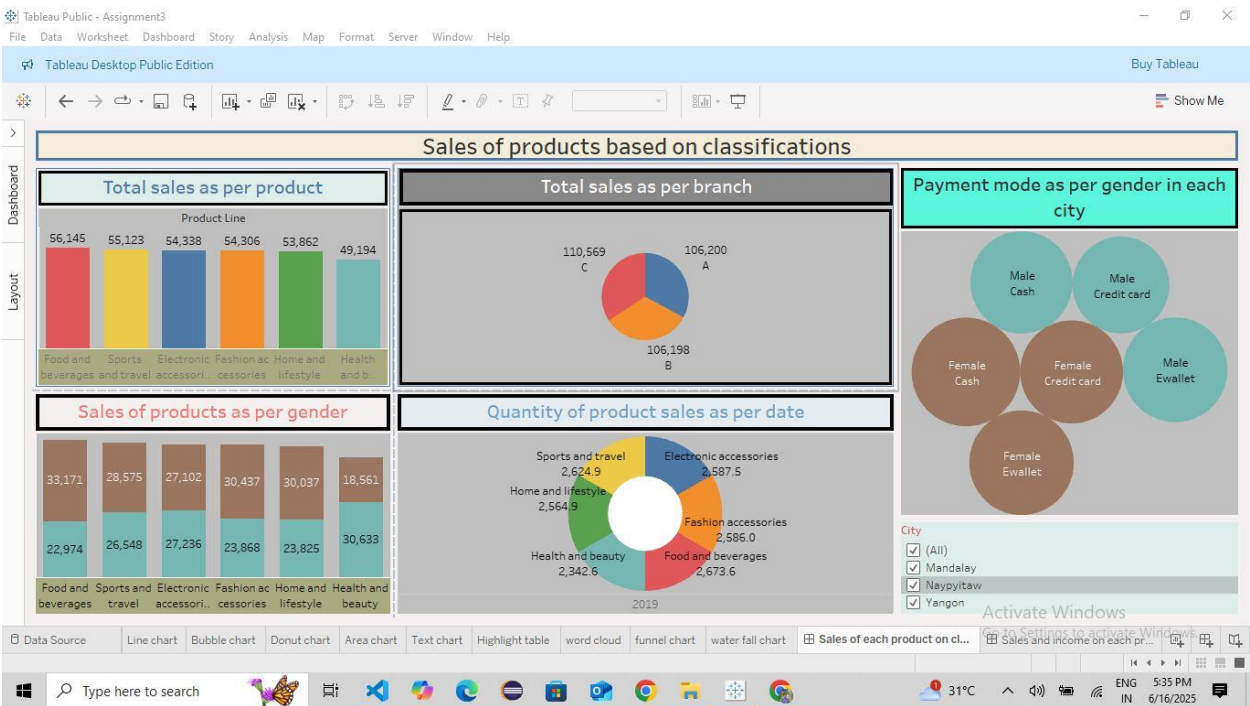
Tableau Public - Assignment3
File Data Worksheet Dashboard Story Analysis Map Format Server Window Help

Tableau Desktop Public Edition

Buy Tableau

Show Me

Dashboard
Layout

Sales of products based on classifications

Total sales as per product

Product Line

56,145 55,123 54,338 54,306 53,862 49,194

Food and beverages | Sports and travel | Electronic accessori.. | Fashion accessories | Home and lifestyle | Health and b..

Total sales as per branch

110,569
C

106,200
A

106,198
B

Payment mode as per gender in each city

Male
Cash

Male
Credit card

Female
Cash

Female
Credit card

Male
Ewallet

Female
Ewallet

Sales of products as per gender

33,171 28,575 27,102 30,437 30,037 18,561

22,974 26,548 27,236 23,868 23,825 30,633

Food and beverages | Sports and travel | Electronic accessori.. | Fashion accessories | Home and lifestyle | Health and beauty

Quantity of product sales as per date

Sports and travel
2,624.9

Electronic accessories
2,587.5

Home and lifestyle
2,564.9

Fashion accessories
2,586.0

Health and beauty
2,342.6

Food and beverages
2,673.6

2019

City
(All)
Mandalay
Naypyitaw
Yangon

Activate Windows
Go to Settings to activate Windows.

Data Source | Line chart | Bubble chart | Donut chart | Area chart | Text chart | Highlight table | word cloud | funnel chart | water fall chart | Sales of each product on cl... | Sales and income on each pr...

Type here to search

31°C

ENG
IN

5:35 PM
6/16/2025